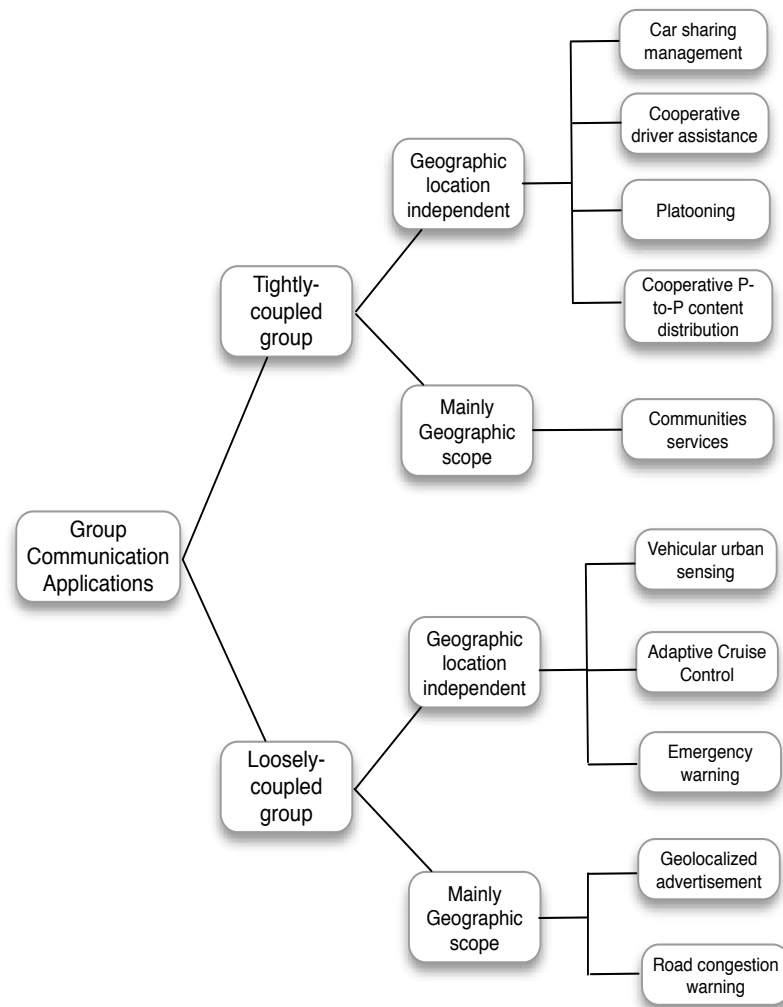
Group Communication Applications

Tightly-coupled group

Geographic location independent

Car sharing management

Cooperative driver assistance

Platooning

Cooperative P-to-P content distribution

Mainly Geographic scope

Communities services

Loosely-coupled group

Geographic location independent

Vehicular urban sensing

Adaptive Cruise Control

Emergency warning

Mainly Geographic scope

Geolocalized advertisement

Road congestion warning